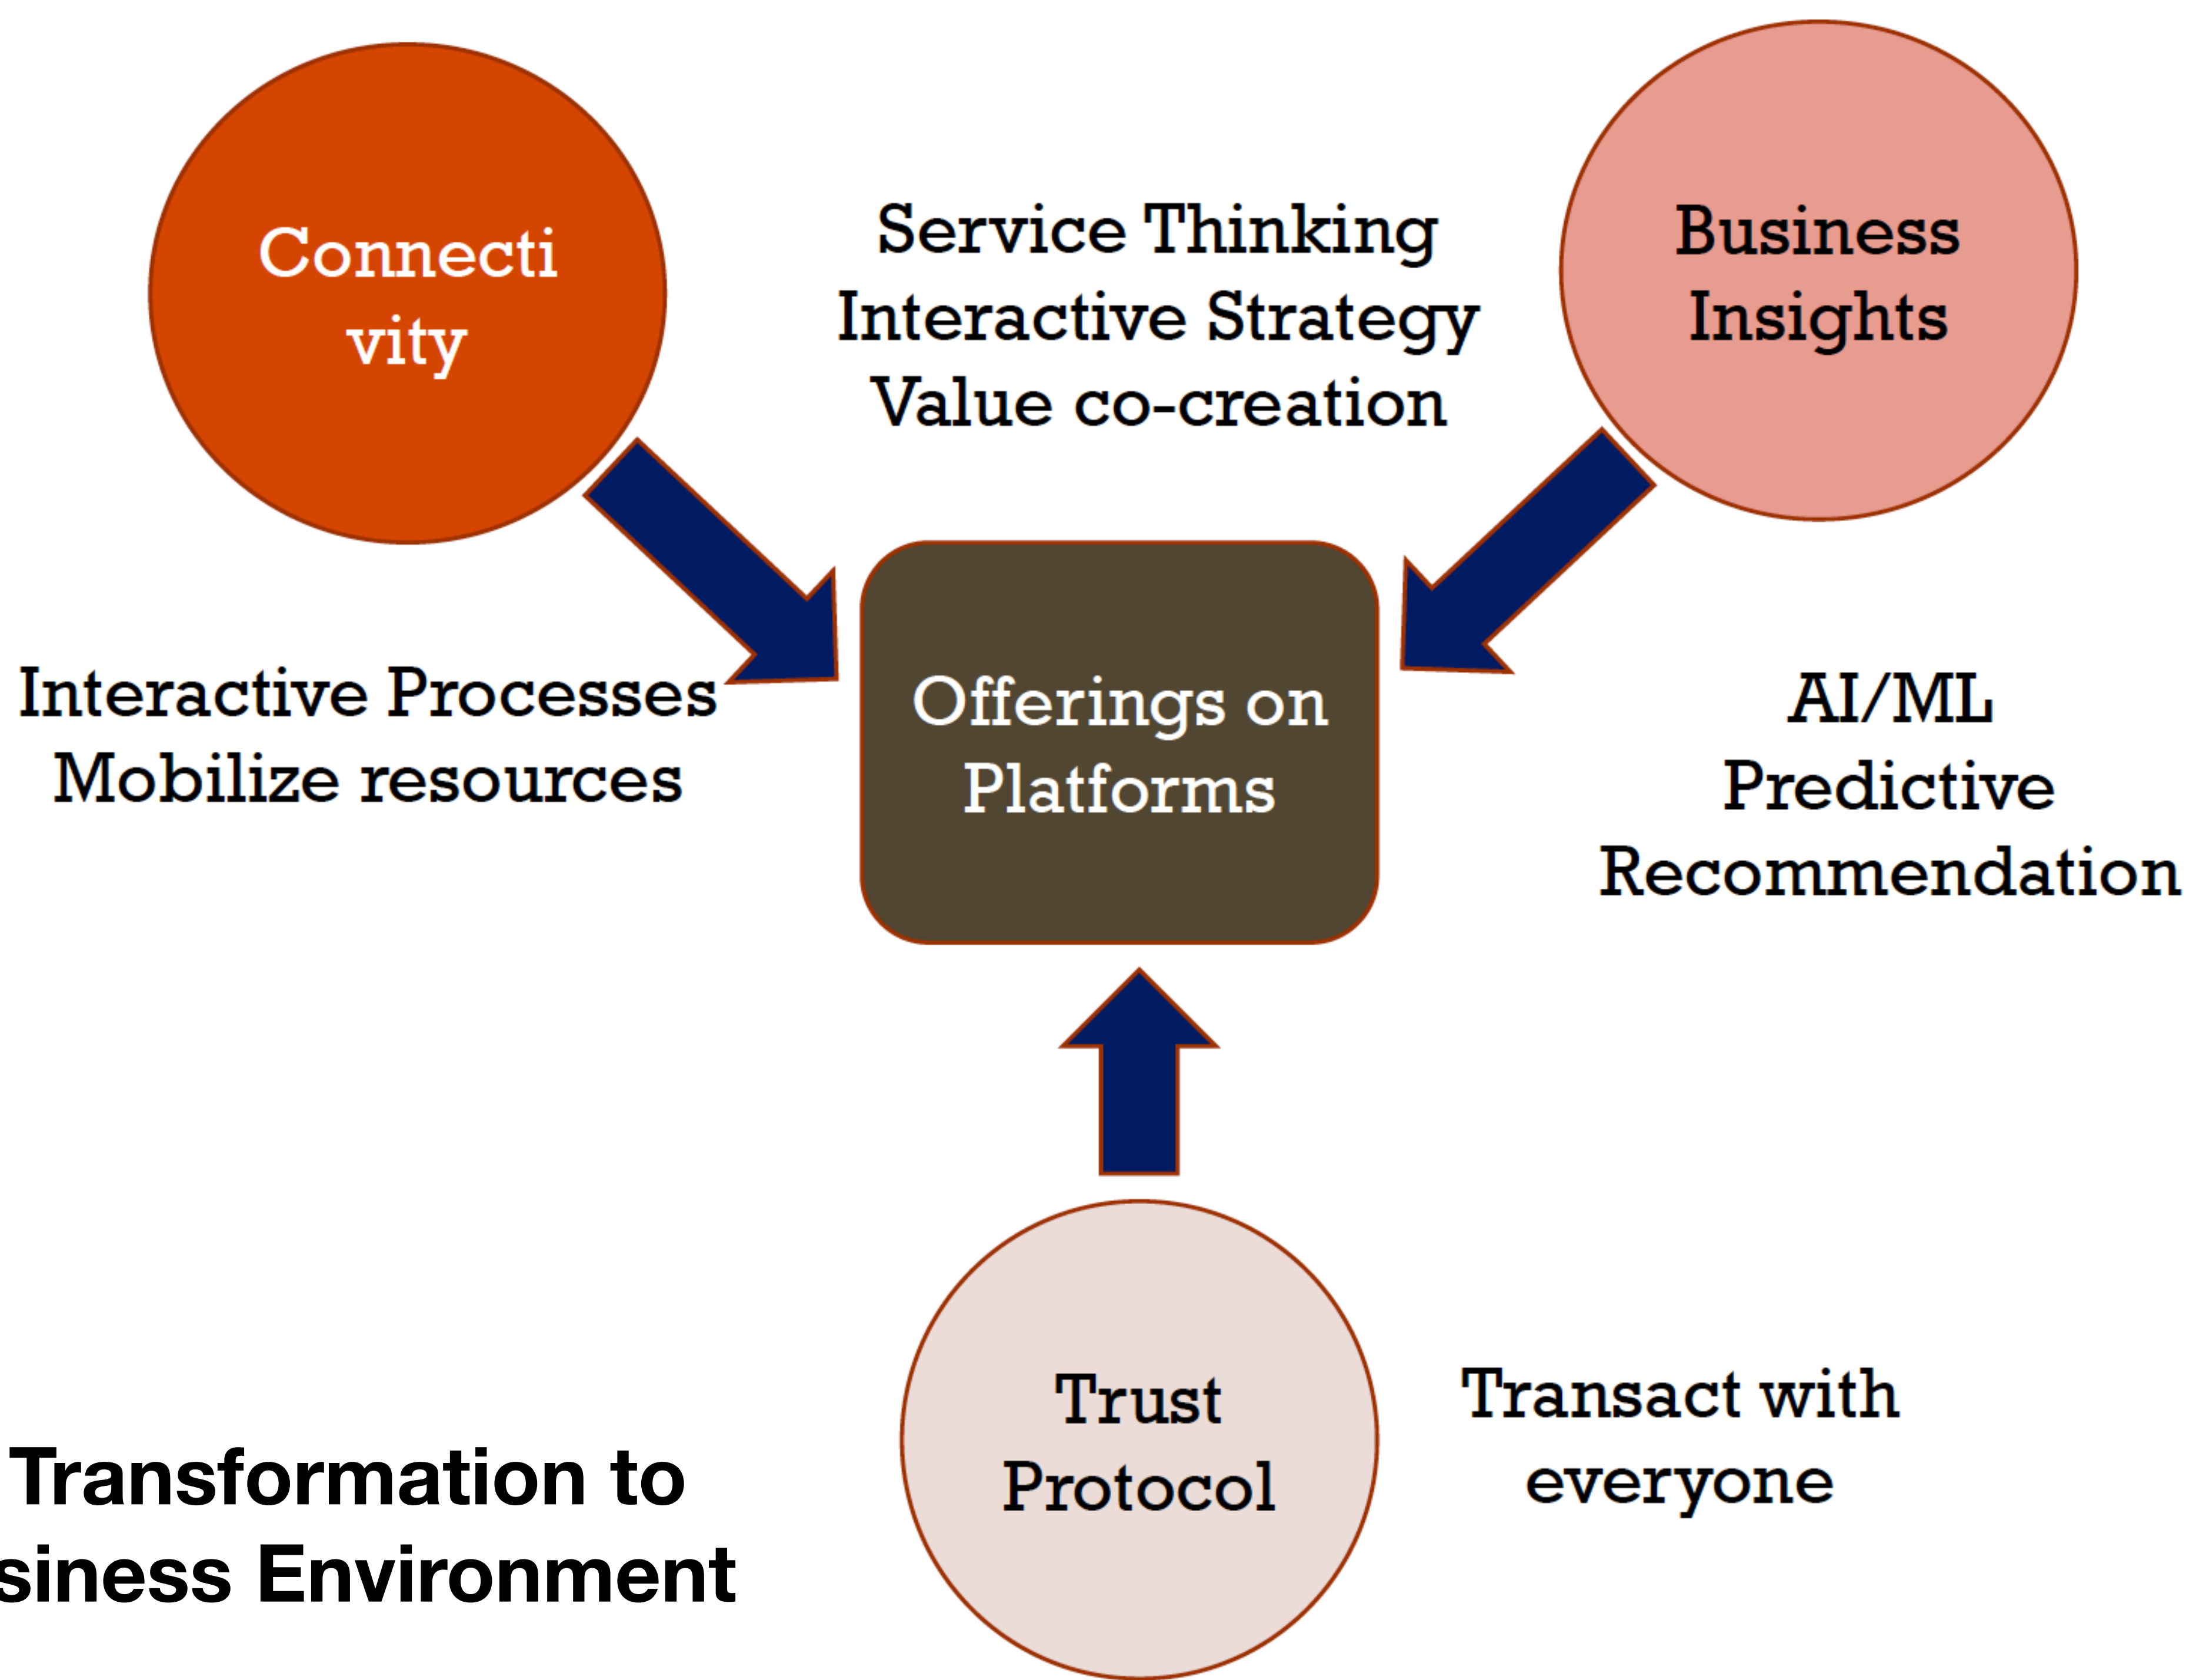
Connectivity

Service Thinking
Interactive Strategy
Value co-creation

Business Insights

Interactive Processes
Mobilize resources

Offerings on Platforms

AI/ML
Predictive
Recommendation

Trust Protocol

Transact with everyone

Transformation to
siness Environment